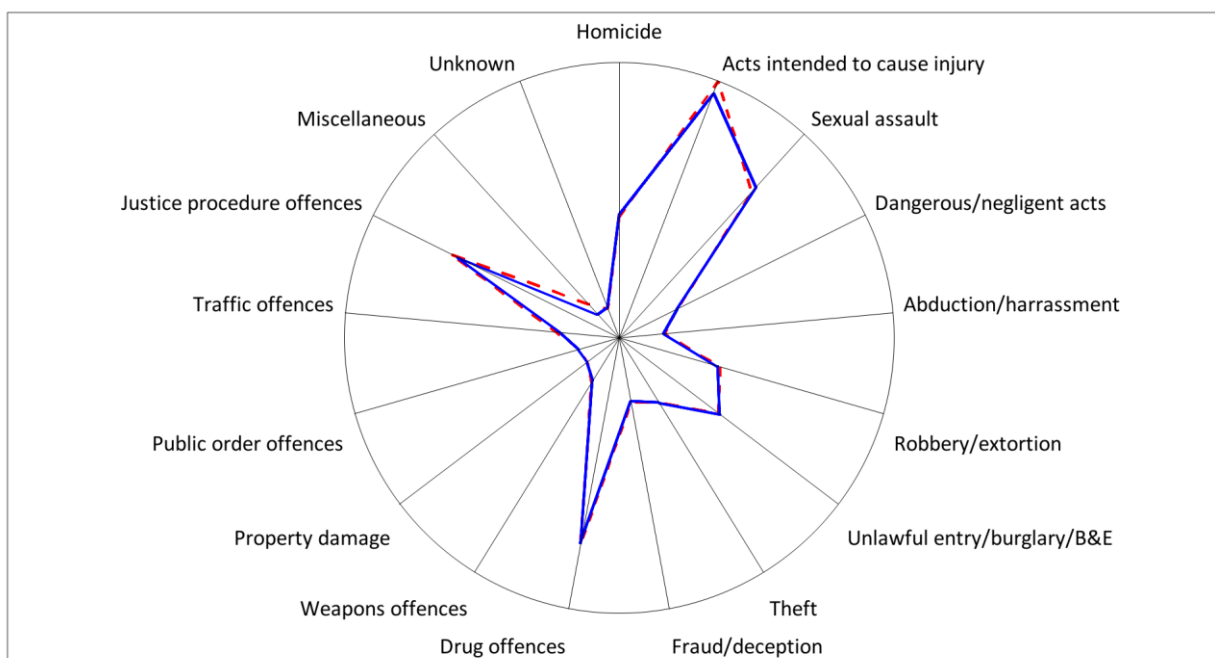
Homicide
Acts intended to cause injury
Sexual assault
Dangerous/negligent acts
Abduction/harrassment
Robbery/extortion
Unlawful entry/burglary/B&E
Theft
Fraud/deception
Drug offences
Weapons offences
Property damage
Public order offences
Traffic offences
Justice procedure offences
Miscellaneous
Unknown